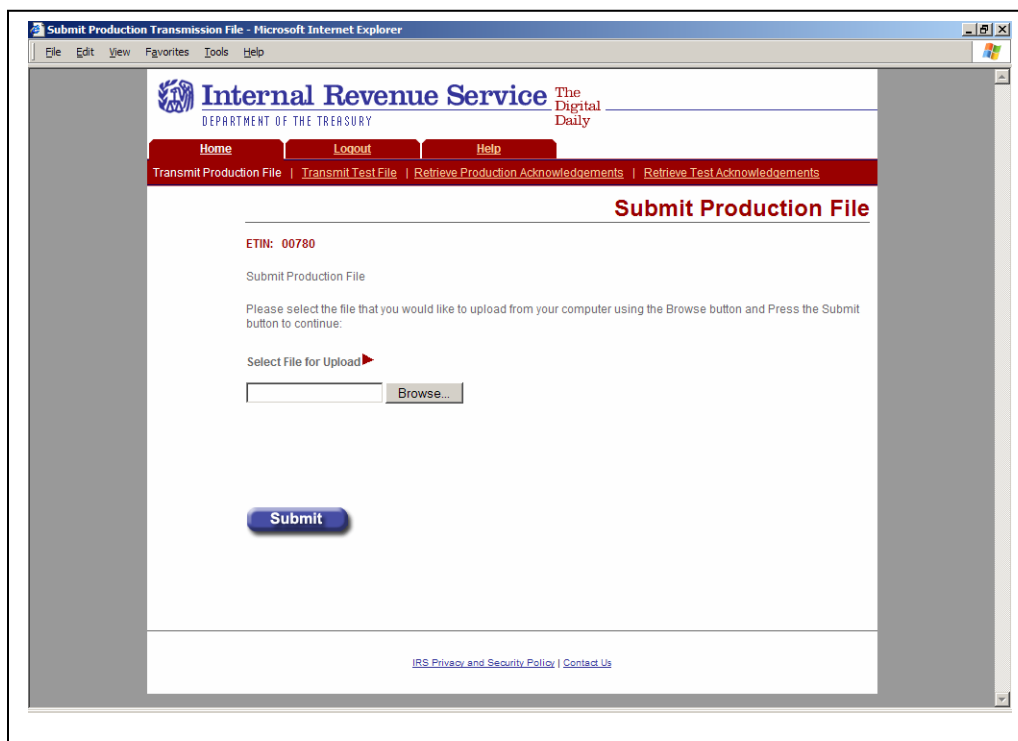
Submit Production Transmission File - Microsoft Internet Explorer

File Edit View Favorites Tools Help

Internal Revenue Service The Digital Daily
DEPARTMENT OF THE TREASURY

Home | Logout | Help

Transmit Production File | Transmit Test File | Retrieve Production Acknowledgements | Retrieve Test Acknowledgements

Submit Production File

ETIN: 00780

Submit Production File

Please select the file that you would like to upload from your computer using the Browse button and Press the Submit button to continue:

Select File for Upload

Browse...

Submit

IRS Privacy and Security Policy | Contact Us